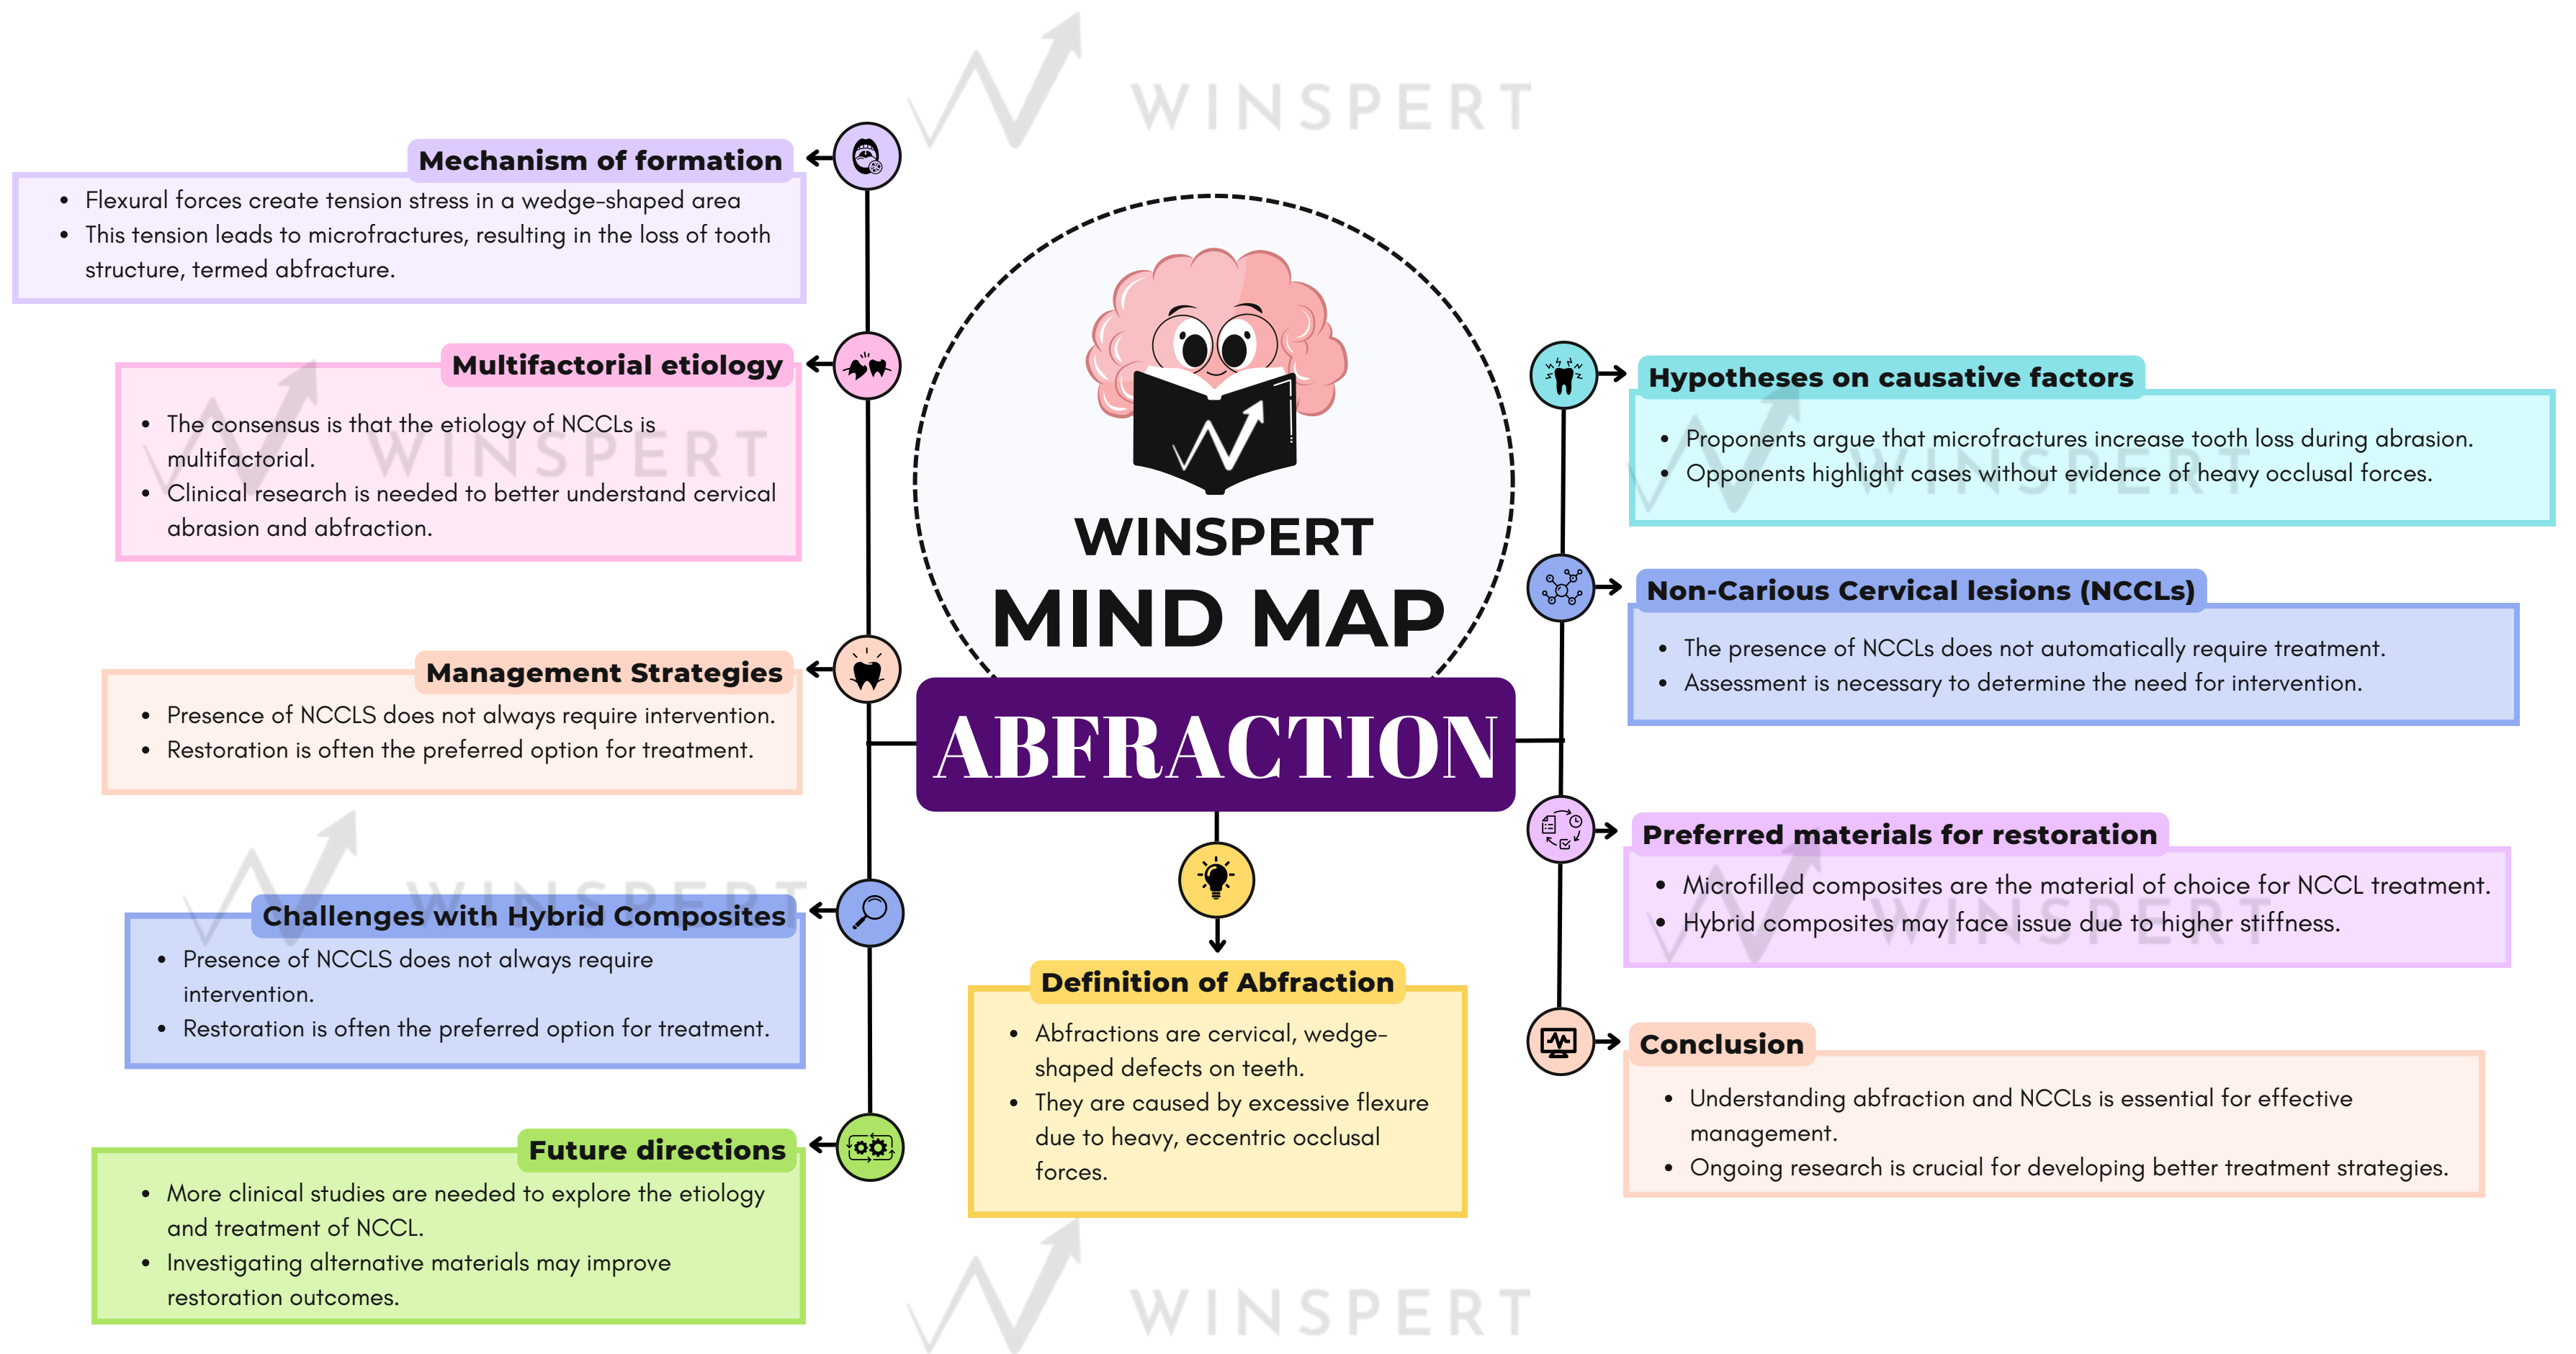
WINSPERT

WINSPERT
MIND MAP

ABFRACTION

Mechanism of formation
- Flexural forces create tension stress in a wedge-shaped area
- This tension leads to microfractures, resulting in the loss of tooth structure, termed abfracture.

Multifactorial etiology
- The consensus is that the etiology of NCCLs is multifactorial.
- Clinical research is needed to better understand cervical abrasion and abfraction.

Management Strategies
- Presence of NCCLS does not always require intervention.
- Restoration is often the preferred option for treatment.

Challenges with Hybrid Composites
- Presence of NCCLS does not always require intervention.
- Restoration is often the preferred option for treatment.

Future directions
- More clinical studies are needed to explore the etiology and treatment of NCCL.
- Investigating alternative materials may improve restoration outcomes.

Definition of Abfraction
- Abfractions are cervical, wedge-shaped defects on teeth.
- They are caused by excessive flexure due to heavy, eccentric occlusal forces.

Hypotheses on causative factors
- Proponents argue that microfractures increase tooth loss during abrasion.
- Opponents highlight cases without evidence of heavy occlusal forces.

Non-Carious Cervical lesions (NCCLs)
- The presence of NCCLs does not automatically require treatment.
- Assessment is necessary to determine the need for intervention.

Preferred materials for restoration
- Microfilled composites are the material of choice for NCCL treatment.
- Hybrid composites may face issue due to higher stiffness.

Conclusion
- Understanding abfraction and NCCLs is essential for effective management.
- Ongoing research is crucial for developing better treatment strategies.

WINSPERT